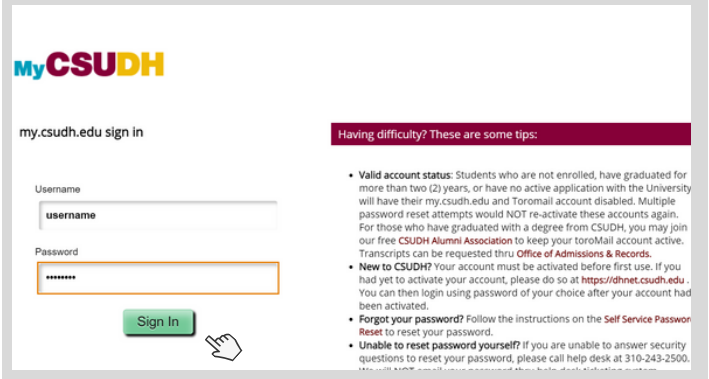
MyCSUDH

my.csudh.edu sign in

Username

username

Password

••••••••

Sign In

Having difficulty? These are some tips:

- **Valid account status**: Students who are not enrolled, have graduated for more than two (2) years, or have no active application with the University will have their my.csudh.edu and Toromail account disabled. Multiple password reset attempts would NOT re-activate these accounts again. For those who have graduated with a degree from CSUDH, you may join our free CSUDH Alumni Association to keep your toroMail account active. Transcripts can be requested thru Office of Admissions & Records.
- **New to CSUDH?** Your account must be activated before first use. If you had yet to activate your account, please do so at https://dhnet.csudh.edu . You can then login using password of your choice after your account had been activated.
- **Forgot your password?** Follow the instructions on the Self Service Passwor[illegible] Reset to reset your password.
- **Unable to reset password yourself?** If you are unable to answer security questions to reset your password, please call help desk at 310-243-2500. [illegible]